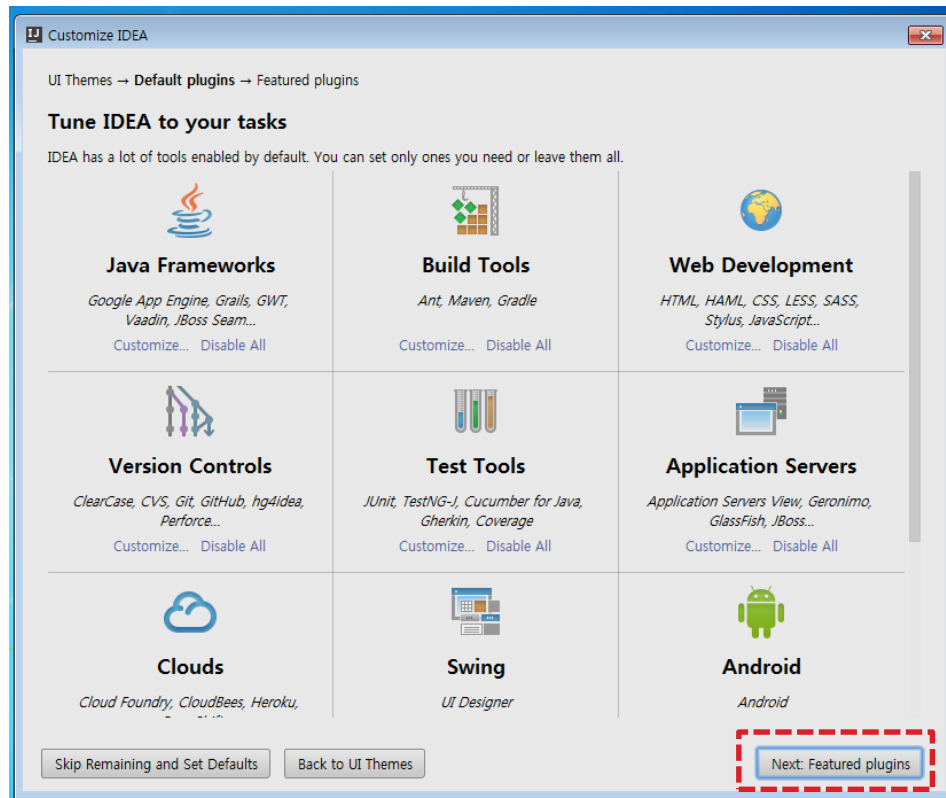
Customize IDEA

UI Themes → **Default plugins** → Featured plugins

**Tune IDEA to your tasks**

IDEA has a lot of tools enabled by default. You can set only ones you need or leave them all.

**Java Frameworks**
Google App Engine, Grails, GWT, Vaadin, JBoss Seam...
Customize... Disable All

**Build Tools**
Ant, Maven, Gradle
Customize... Disable All

**Web Development**
HTML, HAML, CSS, LESS, SASS, Stylus, JavaScript...
Customize... Disable All

**Version Controls**
ClearCase, CVS, Git, GitHub, hg4idea, Perforce...
Customize... Disable All

**Test Tools**
JUnit, TestNG-J, Cucumber for Java, Gherkin, Coverage
Customize... Disable All

**Application Servers**
Application Servers View, Geronimo, GlassFish, JBoss...
Customize... Disable All

**Clouds**
Cloud Foundry, CloudBees, Heroku, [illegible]

**Swing**
UI Designer

**Android**
Android

Skip Remaining and Set Defaults
Back to UI Themes
Next: Featured plugins